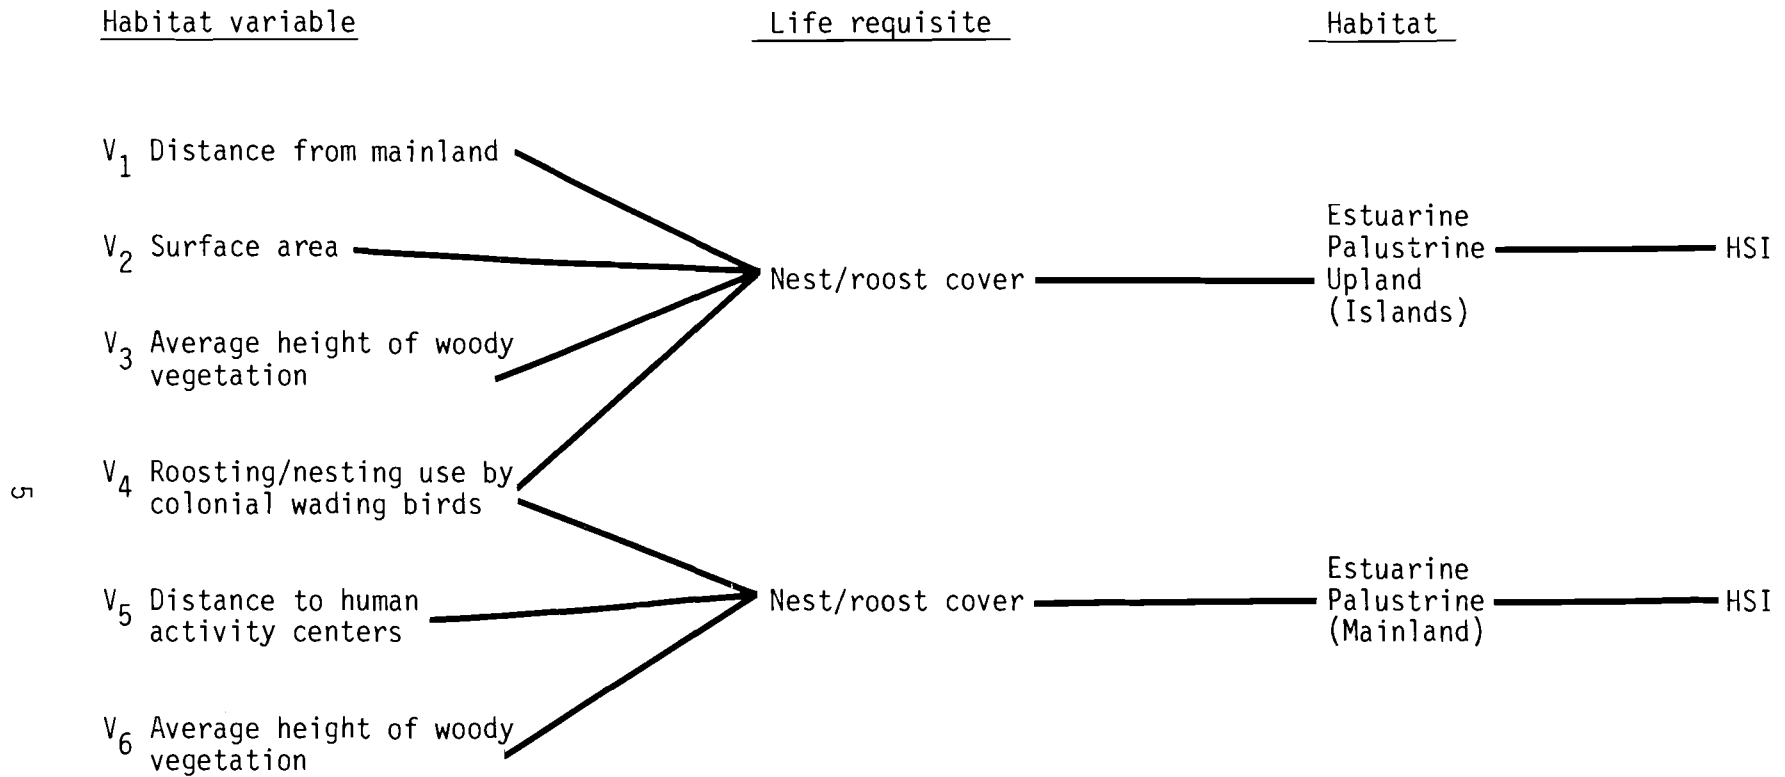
Habitat variable

Life requisite

Habitat

$V_1$ Distance from mainland

$V_2$ Surface area

$V_3$ Average height of woody vegetation

$V_4$ Roosting/nesting use by colonial wading birds

$V_5$ Distance to human activity centers

$V_6$ Average height of woody vegetation

Nest/roost cover

Nest/roost cover

Estuarine
Palustrine
Upland
(Islands)

HSI

Estuarine
Palustrine
(Mainland)

HSI

5